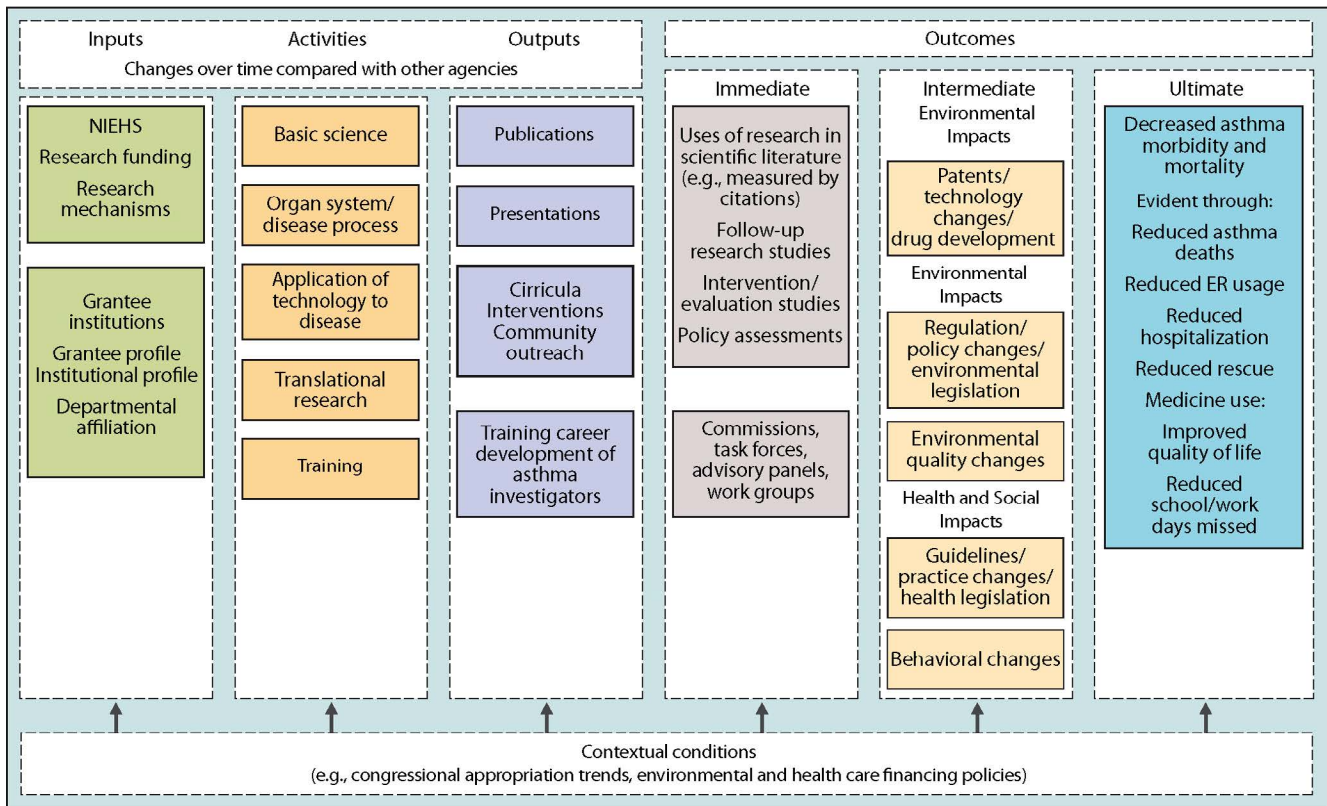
Inputs Activities Outputs
Changes over time compared with other agencies

Outcomes

NIEHS
Research funding
Research mechanisms

Grantee institutions
Grantee profile
Institutional profile
Departmental affiliation

Basic science

Organ system/ disease process

Application of technology to disease

Translational research

Training

Publications

Presentations

Cirricula
Interventions
Community outreach

Training career development of asthma investigators

Immediate

Uses of research in scientific literature (e.g., measured by citations)
Follow-up research studies
Intervention/ evaluation studies
Policy assessments

Commissions, task forces, advisory panels, work groups

Intermediate
Environmental Impacts

Patents/ technology changes/ drug development

Environmental Impacts

Regulation/ policy changes/ environmental legislation

Environmental quality changes

Health and Social Impacts

Guidelines/ practice changes/ health legislation

Behavioral changes

Ultimate

Decreased asthma morbidity and mortality
Evident through:
Reduced asthma deaths
Reduced ER usage
Reduced hospitalization
Reduced rescue
Medicine use:
Improved quality of life
Reduced school/work days missed

Contextual conditions
(e.g., congressional appropriation trends, environmental and health care financing policies)